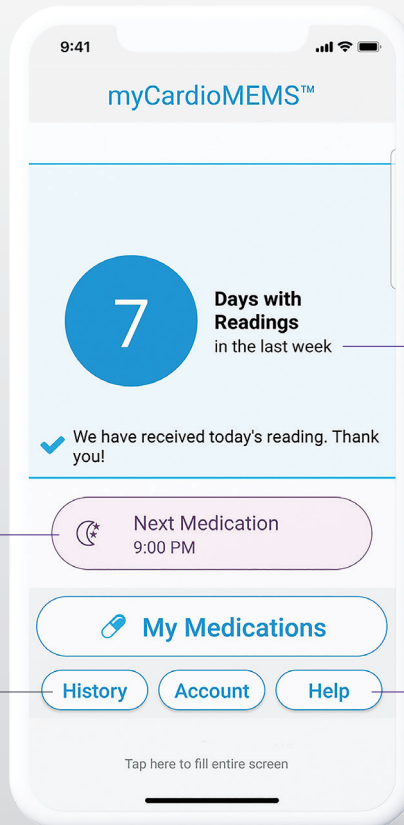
9:41

myCardioMEMS™

7

Days with Readings
in the last week

We have received today's reading. Thank you!

Next Medication
9:00 PM

My Medications

History

Account

Help

Tap here to fill entire screen